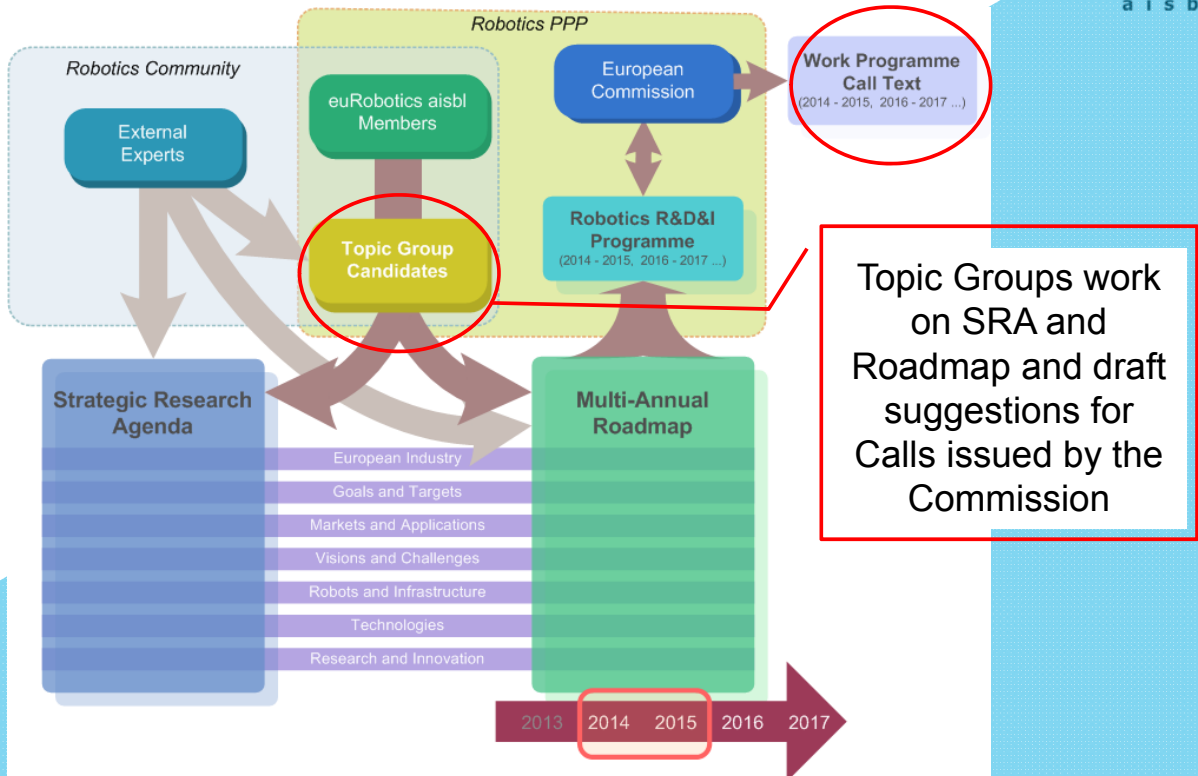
a i s b

Robotics PPP

Robotics Community

External Experts

euRobotics aisbl Members

European Commission

Work Programme Call Text
(2014 - 2015, 2016 - 2017 ...)

Robotics R&D&I Programme
(2014 - 2015, 2016 - 2017 ...)

Topic Group Candidates

Topic Groups work on SRA and Roadmap and draft suggestions for Calls issued by the Commission

Strategic Research Agenda

Multi-Annual Roadmap

European Industry

Goals and Targets

Markets and Applications

Visions and Challenges

Robots and Infrastructure

Technologies

Research and Innovation

2013 2014 2015 2016 2017